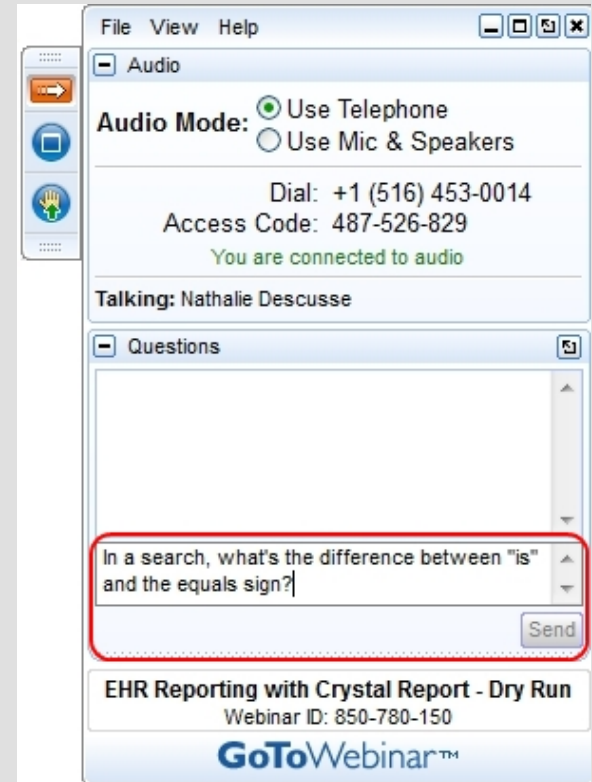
File View Help

Audio

Audio Mode: Use Telephone
Use Mic & Speakers

Dial: +1 (516) 453-0014
Access Code: 487-526-829
You are connected to audio

Talking: Nathalie Descusse

Questions

In a search, what's the difference between "is" and the equals sign?

Send

EHR Reporting with Crystal Report - Dry Run
Webinar ID: 850-780-150

GoToWebinar™